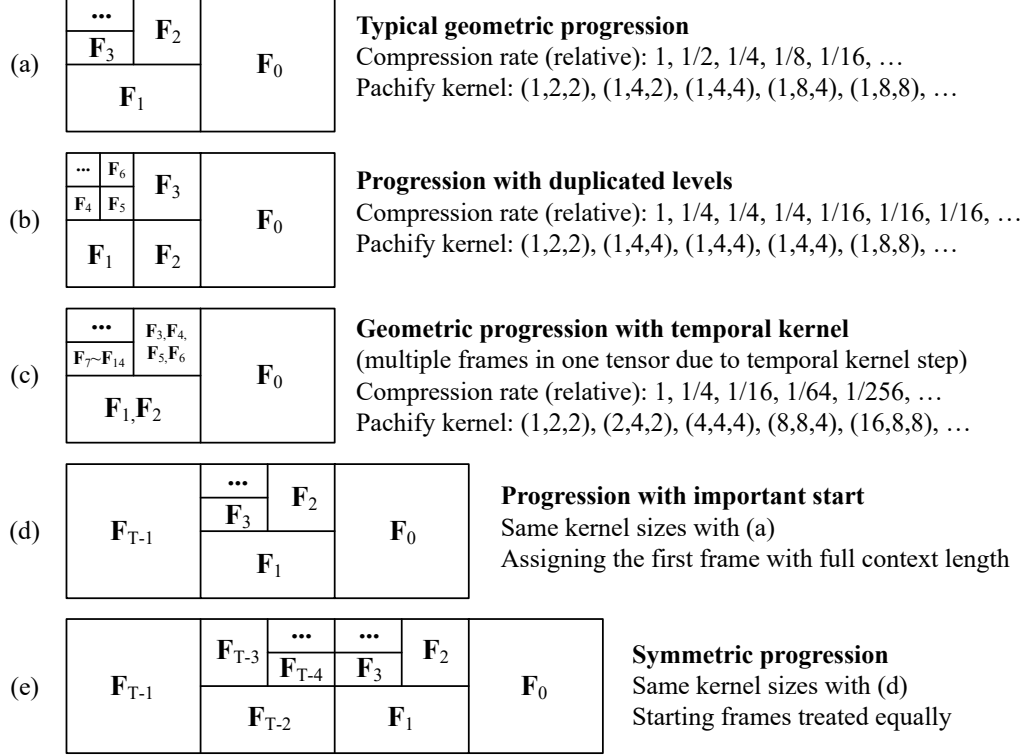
(a)

...

$\mathbf{F}_3$

$\mathbf{F}_2$

$\mathbf{F}_1$

$\mathbf{F}_0$

**Typical geometric progression**
Compression rate (relative): 1, 1/2, 1/4, 1/8, 1/16, …
Pachify kernel: (1,2,2), (1,4,2), (1,4,4), (1,8,4), (1,8,8), …

(b)

...

$\mathbf{F}_6$

$\mathbf{F}_4$

$\mathbf{F}_5$

$\mathbf{F}_3$

$\mathbf{F}_1$

$\mathbf{F}_2$

$\mathbf{F}_0$

**Progression with duplicated levels**
Compression rate (relative): 1, 1/4, 1/4, 1/4, 1/16, 1/16, 1/16, …
Pachify kernel: (1,2,2), (1,4,4), (1,4,4), (1,4,4), (1,8,8), …

(c)

...

$\mathbf{F}_7$~$\mathbf{F}_{14}$

$\mathbf{F}_3$,$\mathbf{F}_4$, $\mathbf{F}_5$,$\mathbf{F}_6$

$\mathbf{F}_1$,$\mathbf{F}_2$

$\mathbf{F}_0$

**Geometric progression with temporal kernel**
(multiple frames in one tensor due to temporal kernel step)
Compression rate (relative): 1, 1/4, 1/16, 1/64, 1/256, …
Pachify kernel: (1,2,2), (2,4,2), (4,4,4), (8,8,4), (16,8,8), …

(d)

$\mathbf{F}_{T-1}$

...

$\mathbf{F}_3$

$\mathbf{F}_2$

$\mathbf{F}_1$

$\mathbf{F}_0$

**Progression with important start**
Same kernel sizes with (a)
Assigning the first frame with full context length

(e)

$\mathbf{F}_{T-1}$

$\mathbf{F}_{T-3}$

...

$\mathbf{F}_{T-4}$

...

$\mathbf{F}_3$

$\mathbf{F}_2$

$\mathbf{F}_{T-2}$

$\mathbf{F}_1$

$\mathbf{F}_0$

**Symmetric progression**
Same kernel sizes with (d)
Starting frames treated equally